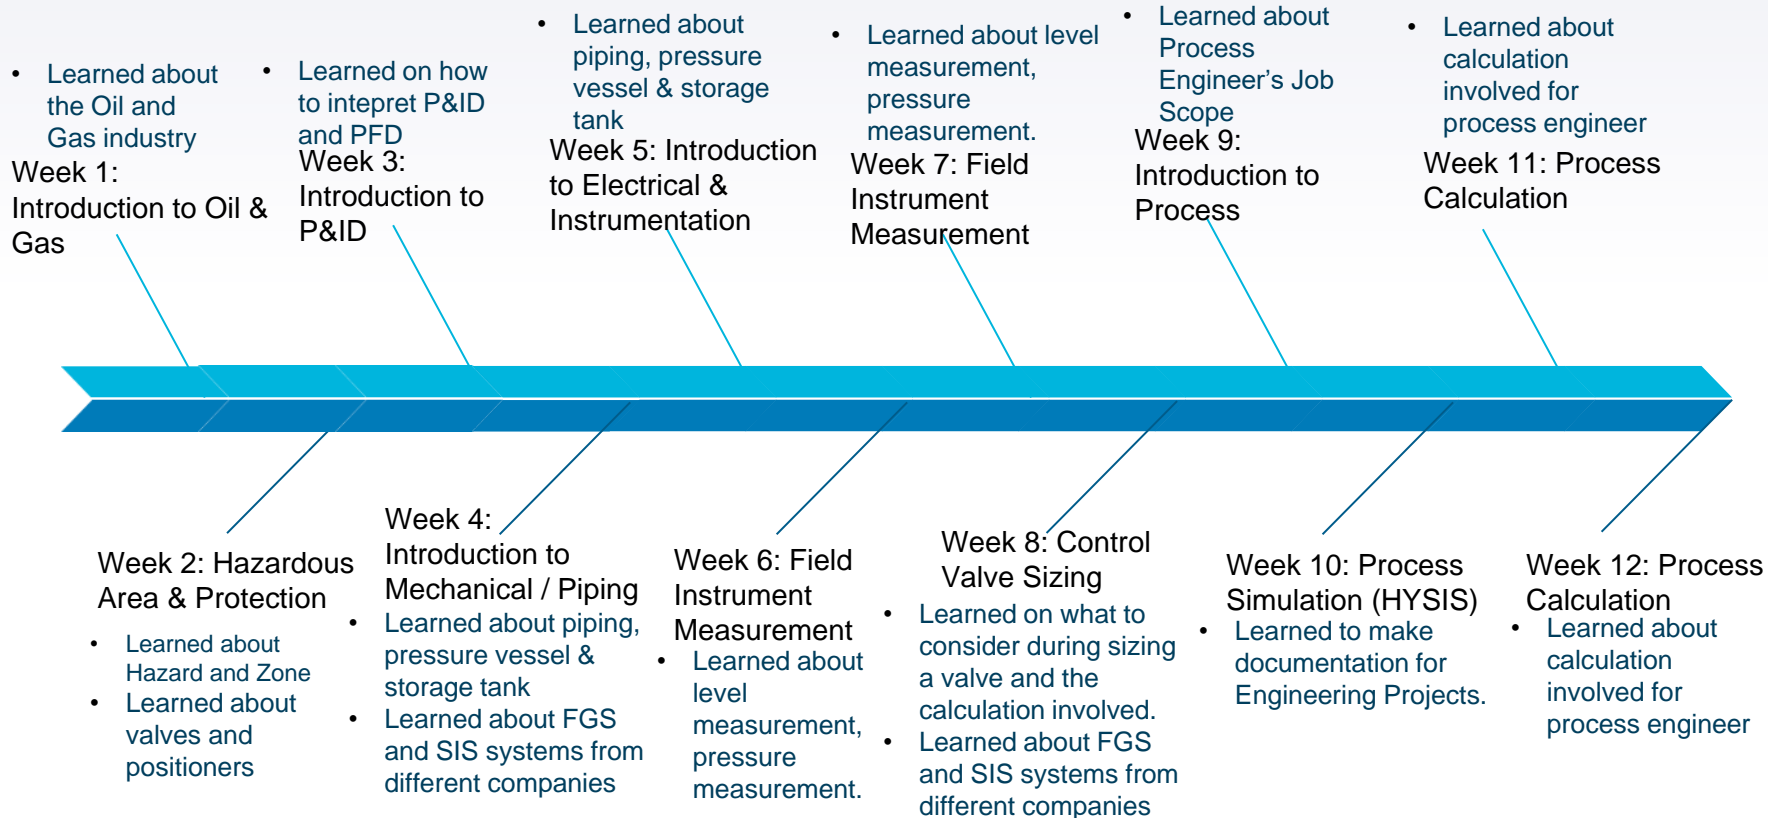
- Learned about the Oil and Gas industry

Week 1: Introduction to Oil & Gas

- Learned on how to intepret P&ID and PFD

Week 3: Introduction to P&ID

- Learned about piping, pressure vessel & storage tank

Week 5: Introduction to Electrical & Instrumentation

- Learned about level measurement, pressure measurement.

Week 7: Field Instrument Measurement

- Learned about Process Engineer's Job Scope

Week 9: Introduction to Process

- Learned about calculation involved for process engineer

Week 11: Process Calculation

Week 2: Hazardous Area & Protection

- Learned about Hazard and Zone
- Learned about valves and positioners

Week 4: Introduction to Mechanical / Piping

- Learned about piping, pressure vessel & storage tank
- Learned about FGS and SIS systems from different companies

Week 6: Field Instrument Measurement

- Learned about level measurement, pressure measurement.

Week 8: Control Valve Sizing

- Learned on what to consider during sizing a valve and the calculation involved.
- Learned about FGS and SIS systems from different companies

Week 10: Process Simulation (HYSIS)

- Learned to make documentation for Engineering Projects.

Week 12: Process Calculation

- Learned about calculation involved for process engineer